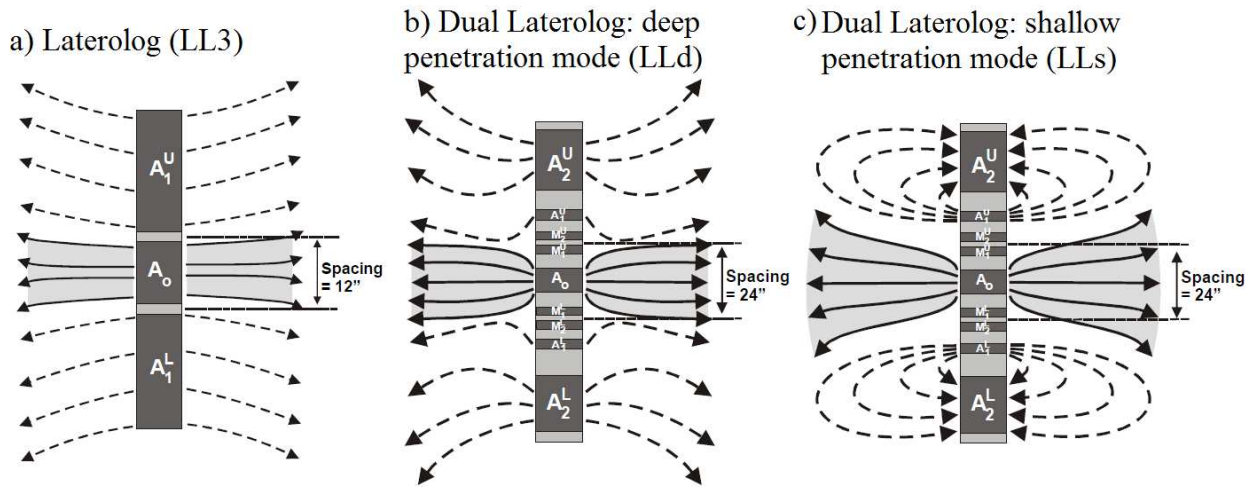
a) Laterolog (LL3)

$A_1^U$

$A_o$

Spacing = 12"

$A_1^L$

b) Dual Laterolog: deep penetration mode (LLd)

$A_2^U$

$A_1^U$

$M_2^U$

$M_1^U$

$A_o$

$M_1^L$

$M_2^L$

$A_1^L$

Spacing = 24"

$A_2^L$

c) Dual Laterolog: shallow penetration mode (LLs)

$A_2^U$

$A_1^U$

$M_2^U$

$M_1^U$

$A_o$

$M_1^L$

$M_2^L$

$A_1^L$

Spacing = 24"

$A_2^L$